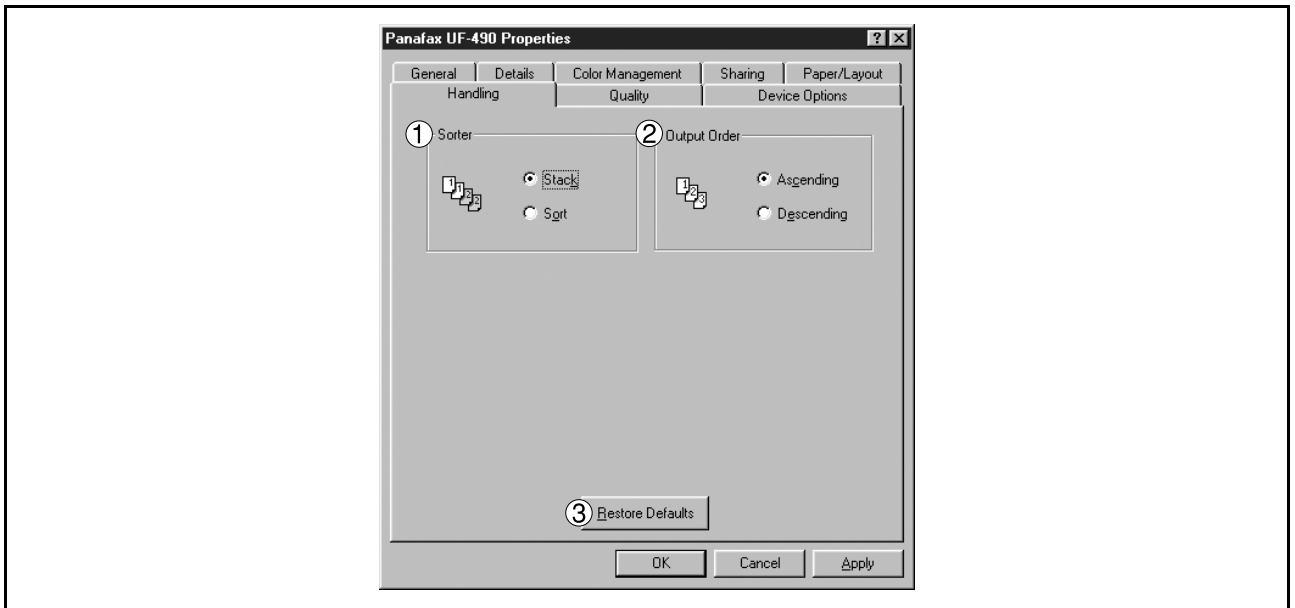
Panafax UF-490 Properties

General | Details | Color Management | Sharing | Paper/Layout
Handling | Quality | Device Options

① Sorter
Stack
Sort

② Output Order
Ascending
Descending

③ Restore Defaults

OK | Cancel | Apply